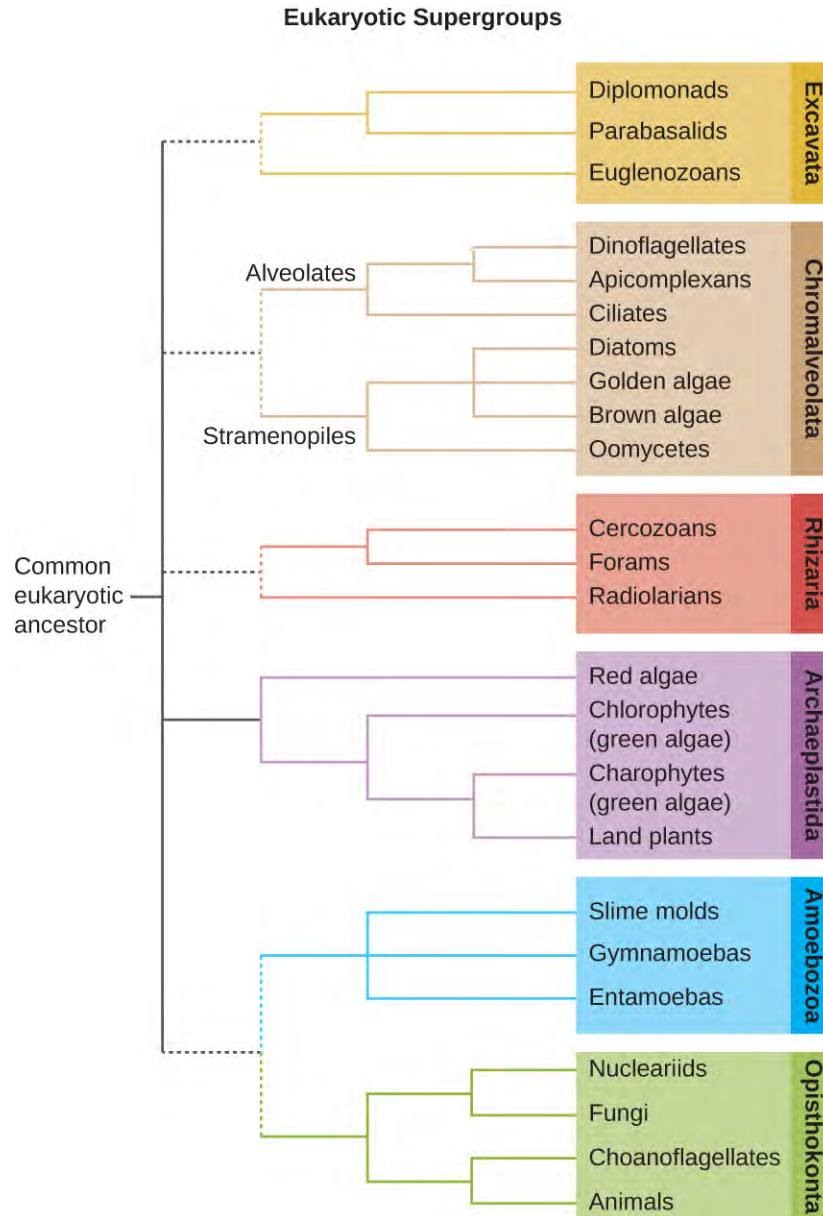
Eukaryotic Supergroups

Diplomonads
Parabasalids
Euglenozoans
Excavata

Alveolates
Stramenopiles

Dinoflagellates
Apicomplexans
Ciliates
Diatoms
Golden algae
Brown algae
Oomycetes
Chromalveolata

Common eukaryotic ancestor

Cercozoans
Forams
Radiolarians
Rhizaria

Red algae
Chlorophytes (green algae)
Charophytes (green algae)
Land plants
Archaeplastida

Slime molds
Gymnamoebas
Entamoebas
Amoebozoa

Nucleariids
Fungi
Choanoflagellates
Animals
Opisthokonta